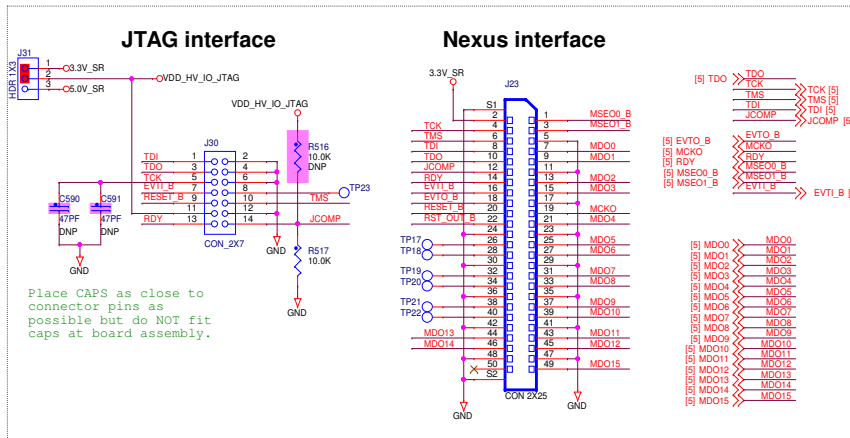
JTAG interface

Nexus interface

J31
HDR 1X3
1 3.3V_SR
2
3 5.0V_SR
VDD_HV_IO_JTAG

VDD_HV_IO_JTAG
R516
10.0K
DNP

J30
TDI 1 2
TDO 3 4
TCK 5 6
EVTI_B 7 8
RESET_B 9 10 TMS
11 12 JCOMP
RDY 13 14
CON_2X7
GND

TP23

R517
10.0K
GND

C590
47PF
DNP
C591
47PF
DNP
GND

Place CAPS as close to connector pins as possible but do NOT fit caps at board assembly.

3.3V_SR
J23
S1
2 1 MSEO0_B
TCK 4 3 MSEO1_B
TMS 6 5
TDI 8 7 MDO0
TDO 10 9 MDO1
JCOMP 12 11
RDY 14 13 MDO2
EVTI_B 16 15 MDO3
EVTO_B 18 17
RESET_B 20 19 MCKO
RST_OUT_B 22 21 MDO4
24 23
TP17 26 25 MDO5
TP18 28 27 MDO6
30 29
TP19 32 31 MDO7
TP20 34 33 MDO8
36 35
TP21 38 37 MDO9
TP22 40 39 MDO10
42 41
MDO13 44 43 MDO11
MDO14 46 45 MDO12
48 47
50 49 MDO15
S2
CON 2X25
GND
GND

[5] TDO TDO
TCK TCK [5]
TMS TMS [5]
TDI TDI [5]
JCOMP JCOMP [5]

[5] EVTO_B EVTO_B
[5] MCKO MCKO
[5] RDY RDY
[5] MSEO0_B MSEO0_B
[5] MSEO1_B MSEO1_B
EVTI_B EVTI_B [

[5] MDO0 MDO0
[5] MDO1 MDO1
[5] MDO2 MDO2
[5] MDO3 MDO3
[5] MDO4 MDO4
[5] MDO5 MDO5
[5] MDO6 MDO6
[5] MDO7 MDO7
[5] MDO8 MDO8
[5] MDO9 MDO9
[5] MDO10 MDO10
[5] MDO11 MDO11
[5] MDO12 MDO12
[5] MDO13 MDO13
[5] MDO14 MDO14
[5] MDO15 MDO15